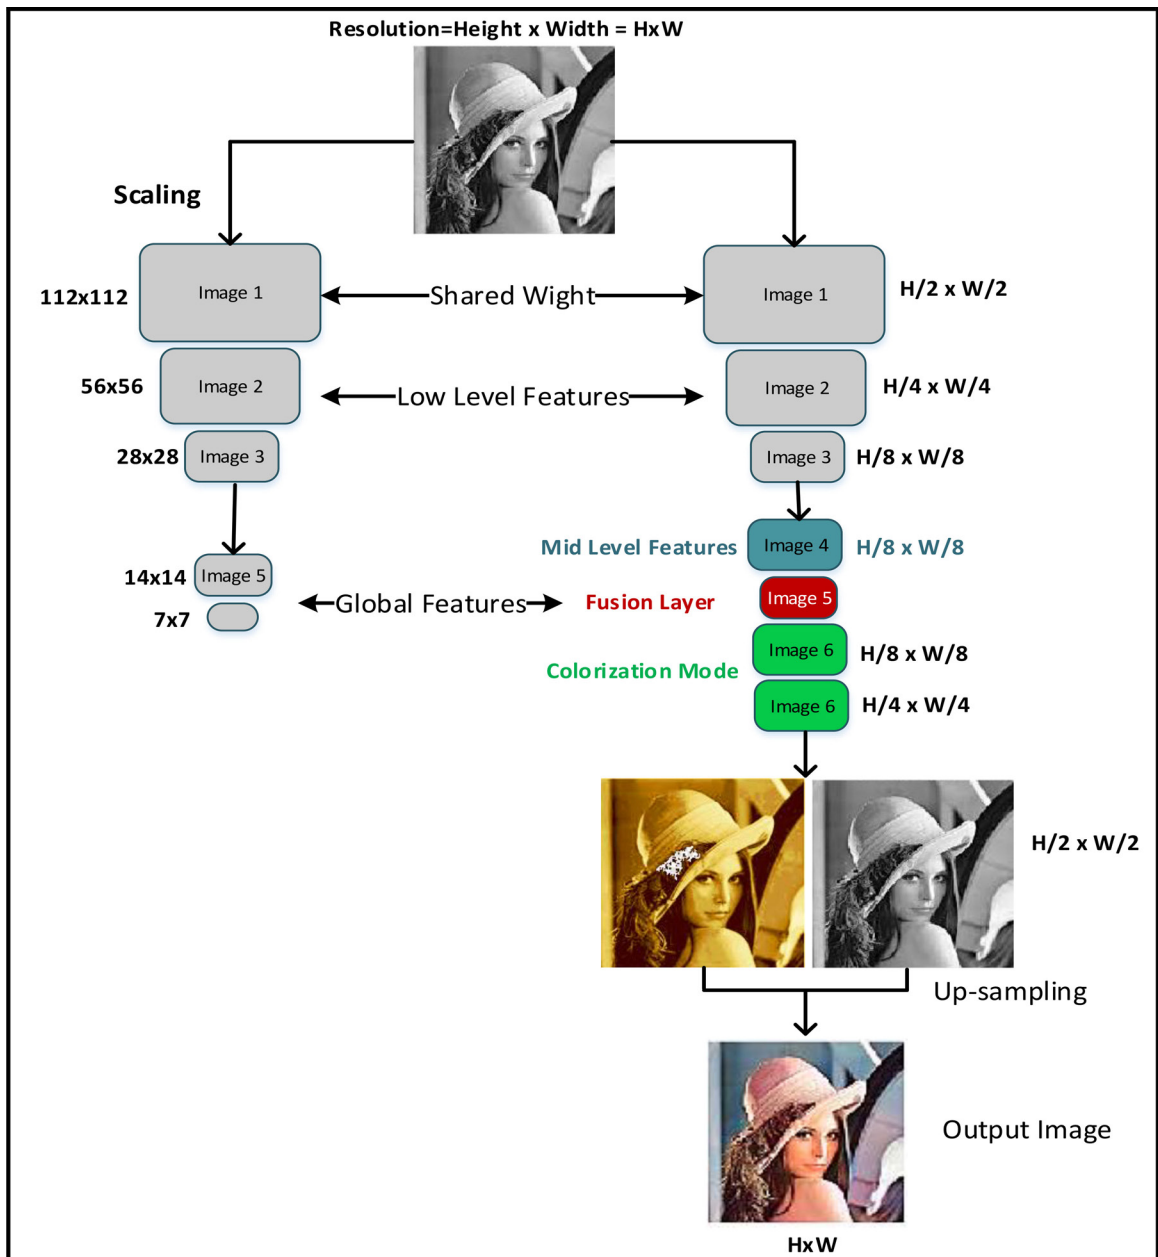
Resolution=Height x Width = HxW

Scaling

112x112 Image 1 Shared Wight Image 1 H/2 x W/2

56x56 Image 2 Low Level Features Image 2 H/4 x W/4

28x28 Image 3 Image 3 H/8 x W/8

Mid Level Features Image 4 H/8 x W/8

14x14 Image 5

7x7 Global Features Fusion Layer Image 5

Image 6 H/8 x W/8

Colorization Mode

Image 6 H/4 x W/4

H/2 x W/2

Up-sampling

Output Image

HxW